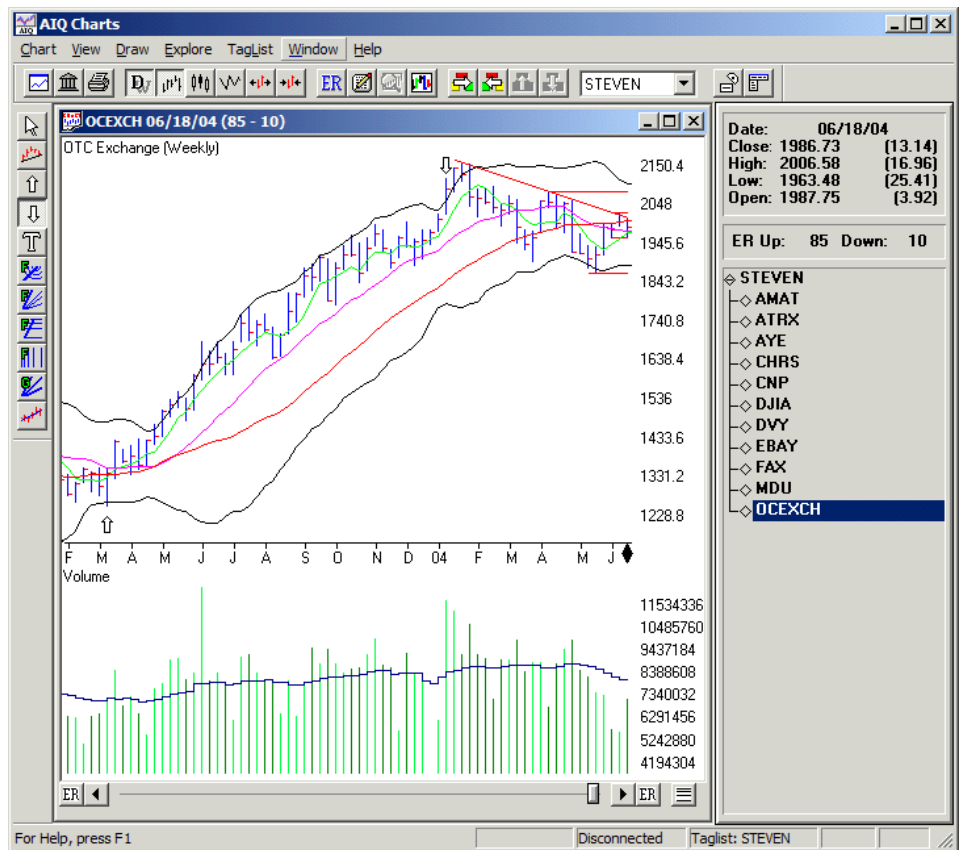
AIQ Charts

Chart View Draw Explore TagList Window Help

ER

STEVEN

OCEXCH 06/18/04 (85 - 10)

OTC Exchange (Weekly)

2150.4
2048
1945.6
1843.2
1740.8
1638.4
1536
1433.6
1331.2
1228.8

F M A M J J A S O N D 04 F M A M J

Volume

11534336
10485760
9437184
8388608
7340032
6291456
5242880
4194304

ER ER

Date: 06/18/04
Close: 1986.73 (13.14)
High: 2006.58 (16.96)
Low: 1963.48 (25.41)
Open: 1987.75 (3.92)

ER Up: 85 Down: 10

STEVEN
AMAT
ATRX
AYE
CHRS
CNP
DJIA
DVY
EBAY
FAX
MDU
OCEXCH

For Help, press F1 Disconnected Taglist: STEVEN